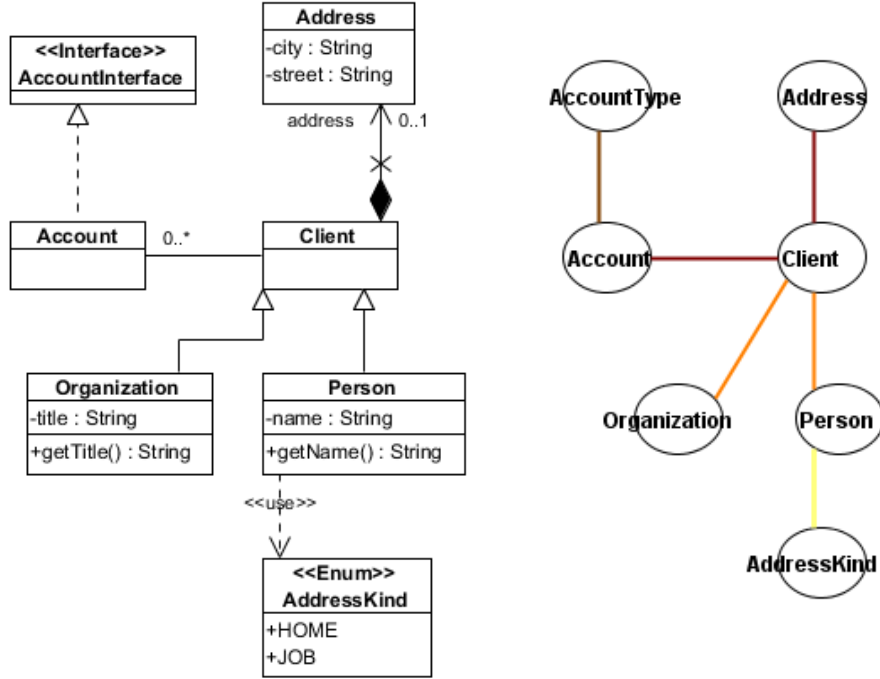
Address
-city : String
-street : String

<<Interface>>
AccountInterface

address
0..1

Account
0..*

Client

Organization
-title : String
+getTitle() : String

Person
-name : String
+getName() : String

<<use>>

<<Enum>>
AddressKind
+HOME
+JOB

AccountType
Address
Account
Client
Organization
Person
AddressKind